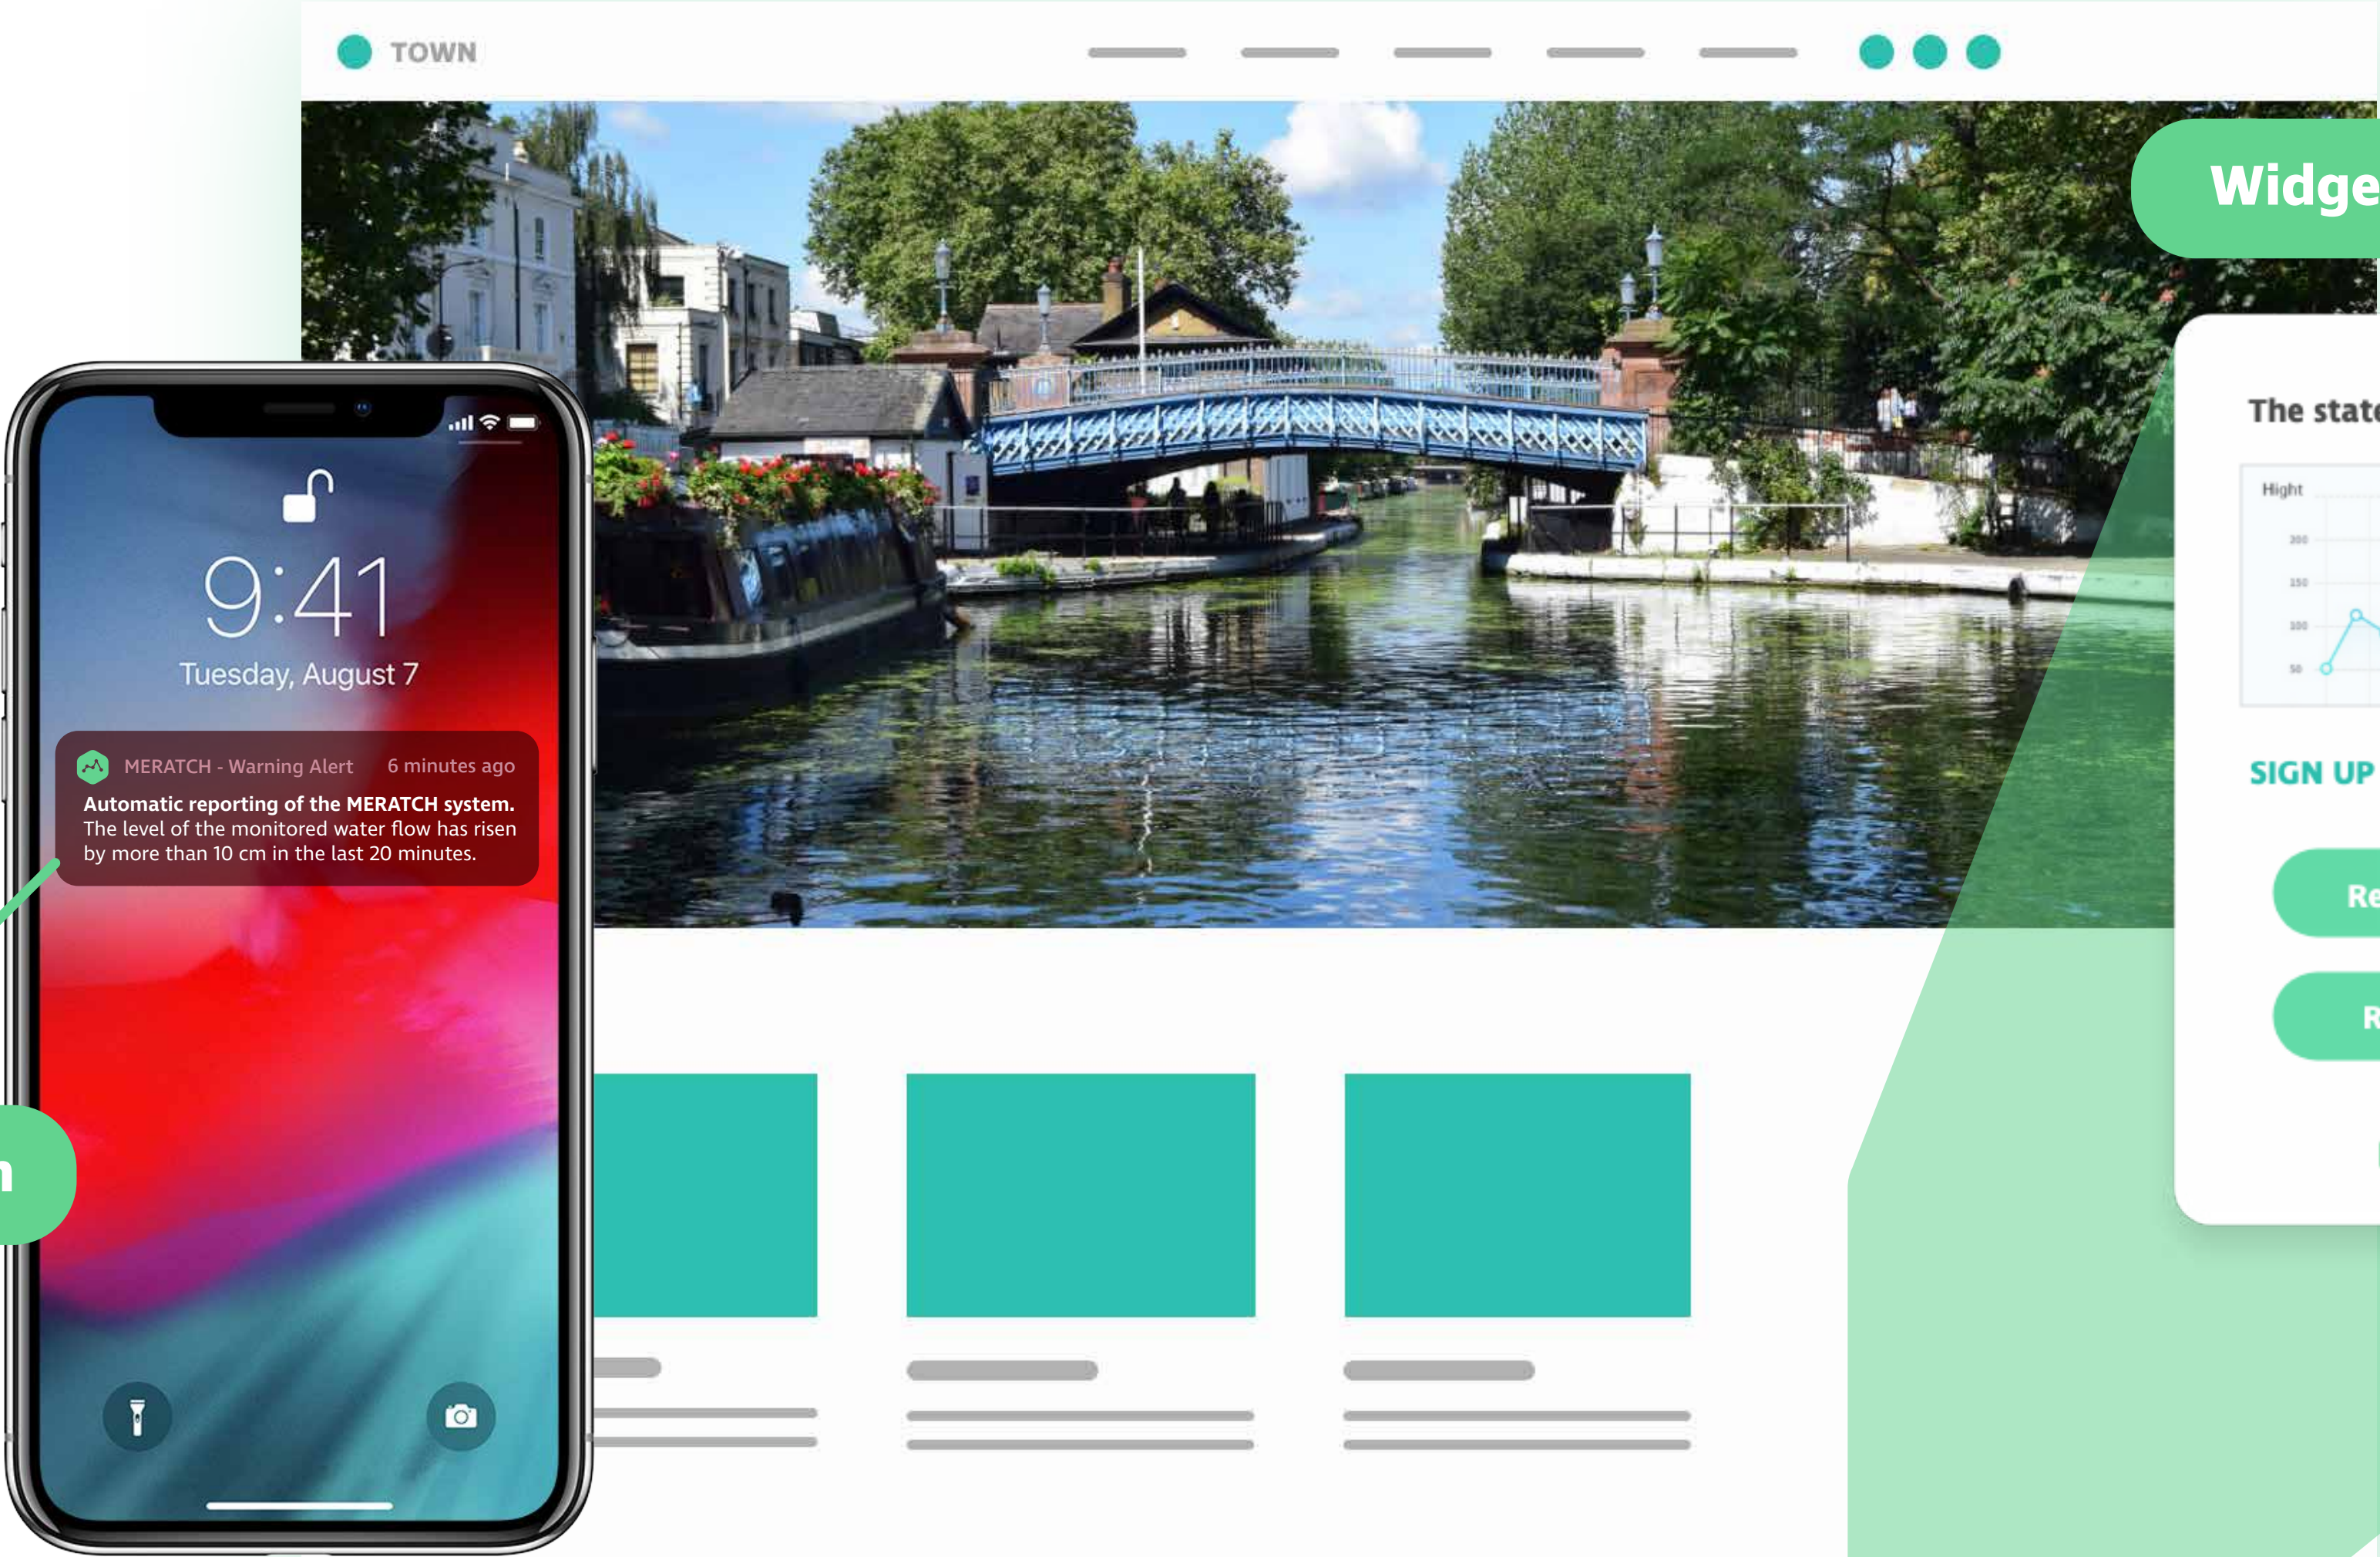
TOWN

Widge

9:41
Tuesday, August 7

MERATCH - Warning Alert 6 minutes ago
Automatic reporting of the MERATCH system.
The level of the monitored water flow has risen by more than 10 cm in the last 20 minutes.

The stat

Hight
200
150
100
50

SIGN UP

Re

R

n